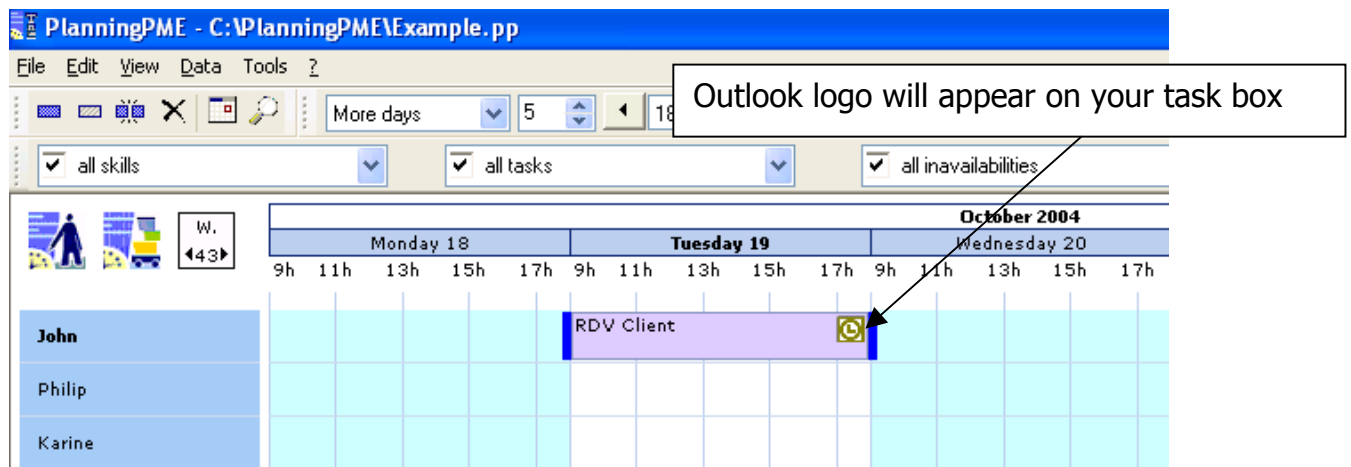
PlanningPME - C:\PlanningPME\Example.pp

File Edit View Data Tools ?

More days 5 18

Outlook logo will appear on your task box

all skills all tasks all inavailabilities

W.
43

October 2004

| | Monday 18 | Tuesday 19 | Wednesday 20 |
|---|---|---|---|
| | 9h 11h 13h 15h 17h | 9h 11h 13h 15h 17h | 9h 11h 13h 15h 17h |
| John | | RDV Client | |
| Philip | | | |
| Karine | | | |